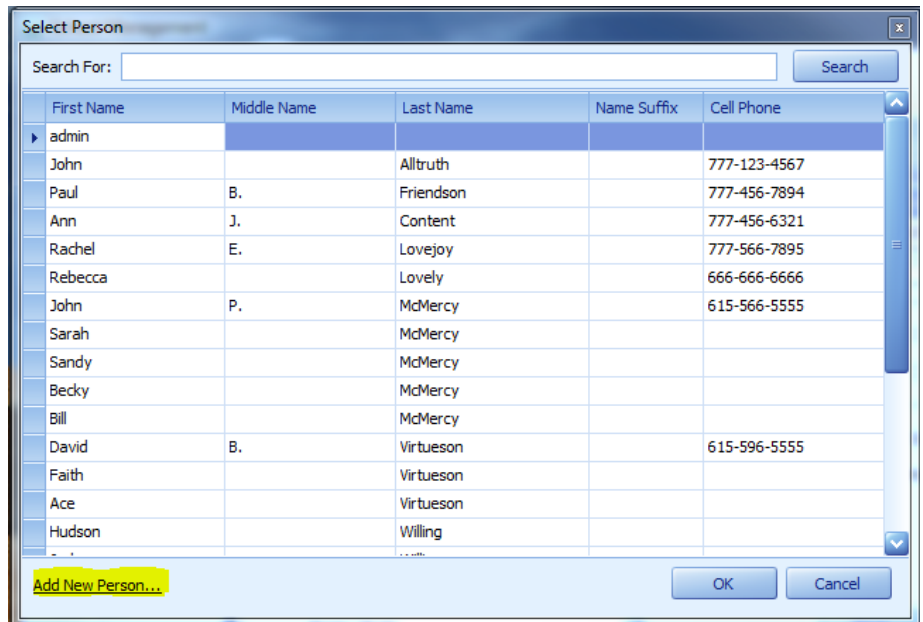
Select Person

Search For:

Search

| First Name | Middle Name | Last Name | Name Suffix | Cell Phone |
|---|---|---|---|---|
| admin | | | | |
| John | | Alltruth | | 777-123-4567 |
| Paul | B. | Friendson | | 777-456-7894 |
| Ann | J. | Content | | 777-456-6321 |
| Rachel | E. | Lovejoy | | 777-566-7895 |
| Rebecca | | Lovely | | 666-666-6666 |
| John | P. | McMercy | | 615-566-5555 |
| Sarah | | McMercy | | |
| Sandy | | McMercy | | |
| Becky | | McMercy | | |
| Bill | | McMercy | | |
| David | B. | Virtueson | | 615-596-5555 |
| Faith | | Virtueson | | |
| Ace | | Virtueson | | |
| Hudson | | Willing | | |
| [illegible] | | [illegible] | | |

Add New Person...

OK

Cancel